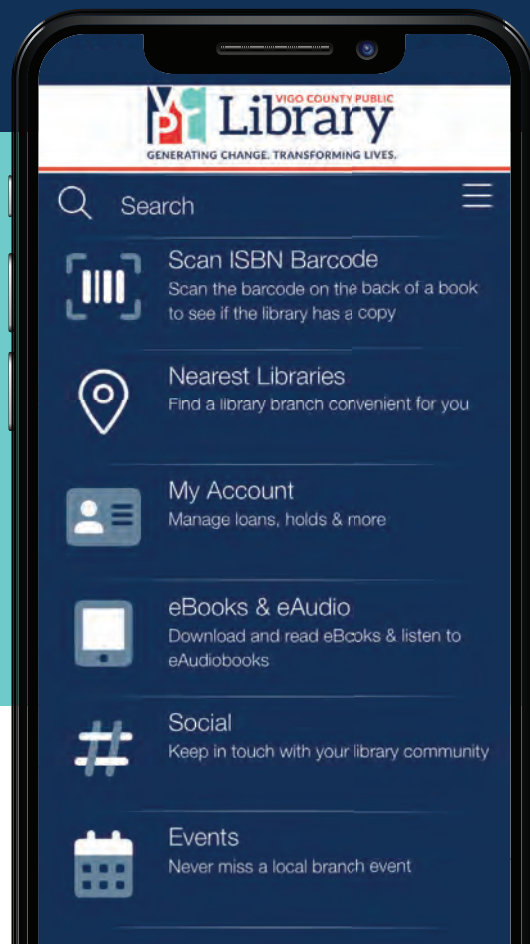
VPL VIGO COUNTY PUBLIC Library
GENERATING CHANGE. TRANSFORMING LIVES.

Search

Scan ISBN Barcode
Scan the barcode on the back of a book to see if the library has a copy

Nearest Libraries
Find a library branch convenient for you

My Account
Manage loans, holds & more

eBooks & eAudio
Download and read eBooks & listen to eAudiobooks

Social
Keep in touch with your library community

Events
Never miss a local branch event